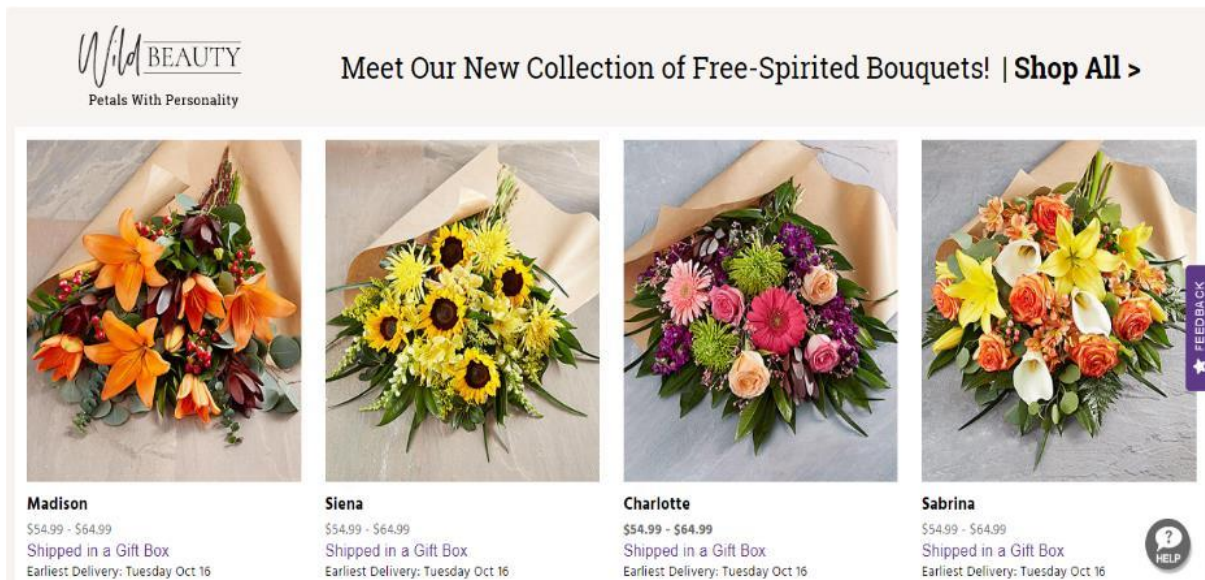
Wild BEAUTY
Petals With Personality

Meet Our New Collection of Free-Spirited Bouquets! | Shop All >

Madison
$54.99 - $64.99
Shipped in a Gift Box
Earliest Delivery: Tuesday Oct 16

Siena
$54.99 - $64.99
Shipped in a Gift Box
Earliest Delivery: Tuesday Oct 16

Charlotte
$54.99 - $64.99
Shipped in a Gift Box
Earliest Delivery: Tuesday Oct 16

Sabrina
$54.99 - $64.99
Shipped in a Gift Box
Earliest Delivery: Tuesday Oct 16

FEEDBACK

HELP